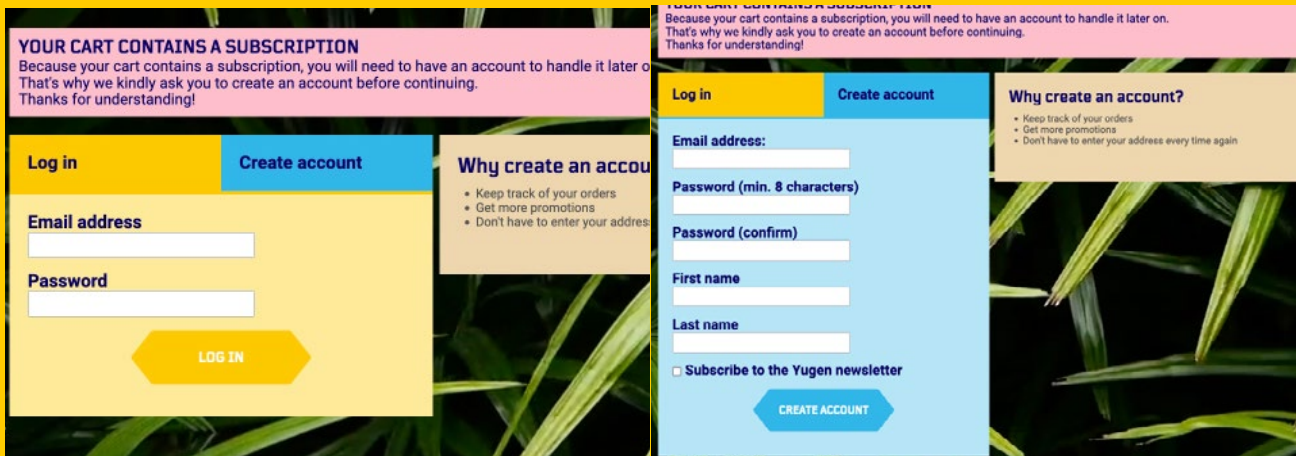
YOUR CART CONTAINS A SUBSCRIPTION
Because your cart contains a subscription, you will need to have an account to handle it later o
That's why we kindly ask you to create an account before continuing.
Thanks for understanding!

Log in

Create account

Email address

Password

LOG IN

Why create an accou
• Keep track of your orders
• Get more promotions
• Don't have to enter your addres

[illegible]
Because your cart contains a subscription, you will need to have an account to handle it later on.
That's why we kindly ask you to create an account before continuing.
Thanks for understanding!

Log in

Create account

Email address:

Password (min. 8 characters)

Password (confirm)

First name

Last name

Subscribe to the Yugen newsletter

CREATE ACCOUNT

Why create an account?
• Keep track of your orders
• Get more promotions
• Don't have to enter your address every time again